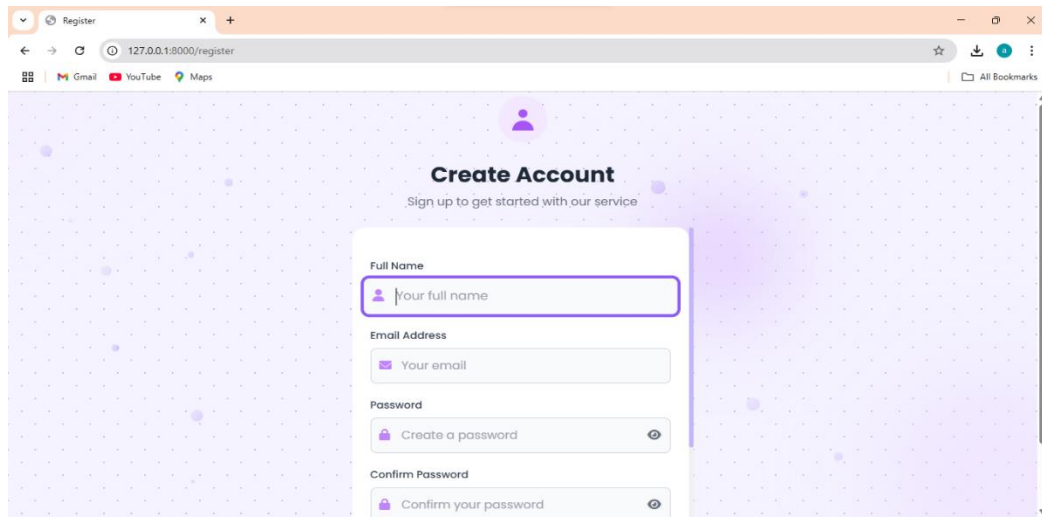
Register
127.0.0.1:8000/register
Gmail YouTube Maps
All Bookmarks

Create Account
Sign up to get started with our service

Full Name
Your full name

Email Address
Your email

Password
Create a password

Confirm Password
Confirm your password